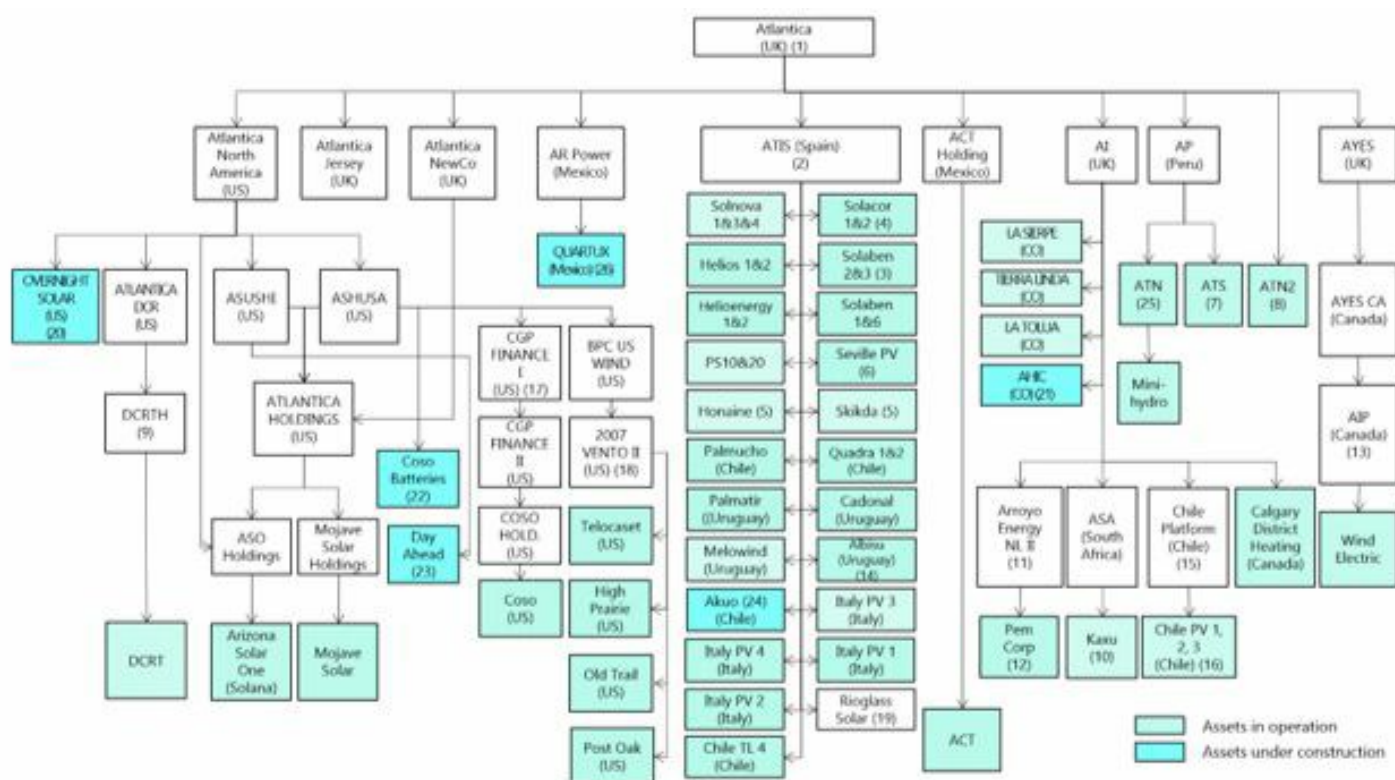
Atlantica (UK) (1)

Atlantica North America (US)

Atlantica Jersey (UK)

Atlantica NewCo (UK)

AR Power (Mexico)

ATIS (Spain) (2)

ACT Holding (Mexico)

AI (UK)

AP (Peru)

AYES (UK)

OVERNIGHT SOLAR (US) (20)

ATLANTICA DCR (US)

ASUSHI (US)

ASHUSA (US)

QUARTUX (Mexico) (26)

DCRTH (9)

ATLANTICA HOLDINGS (US)

CGP FINANCE I (US) (17)

BPC US WIND (US)

CGP FINANCE II (US)

2007 VENTO II (US) (18)

COSO HOLD. (US)

Coso Batteries (22)

Day Ahead (23)

ASO Holdings

Mojave Solar Holdings

Coso (US)

Telocaset (US)

High Prairie (US)

Old Trail (US)

Post Oak (US)

DCRT

Arizona Solar One (Solana)

Mojave Solar

Solnova 1&3&4

Solacor 1&2 (4)

Helios 1&2

Solaben 2&3 (3)

Helioenergy 1&2

Solaben 1&6

PS10&20

Seville PV (6)

Honaine (5)

Skikda (5)

Palmucho (Chile)

Quadra 1&2 (Chile)

Palmatir (Uruguay)

Cadonal (Uruguay)

Melowind (Uruguay)

Albisu (Uruguay) (14)

Akuo (24) (Chile)

Italy PV 3 (Italy)

Italy PV 4 (Italy)

Italy PV 1 (Italy)

Italy PV 2 (Italy)

Rioglass Solar (19)

Chile TL 4 (Chile)

ACT

LA SIERPE (CO)

TIERRA LINDA (CO)

LA TOLUA (CO)

AHIC (CO) (21)

ATN (25)

ATS (7)

ATN2 (8)

Mini-hydro

AYES CA (Canada)

AIP (Canada) (13)

Wind Electric

Arroyo Energy NL II (11)

ASA (South Africa)

Chile Platform (Chile) (15)

Calgary District Heating (Canada)

Pem Corp (12)

Kaxu (10)

Chile PV 1, 2, 3 (Chile) (16)

Assets in operation

Assets under construction